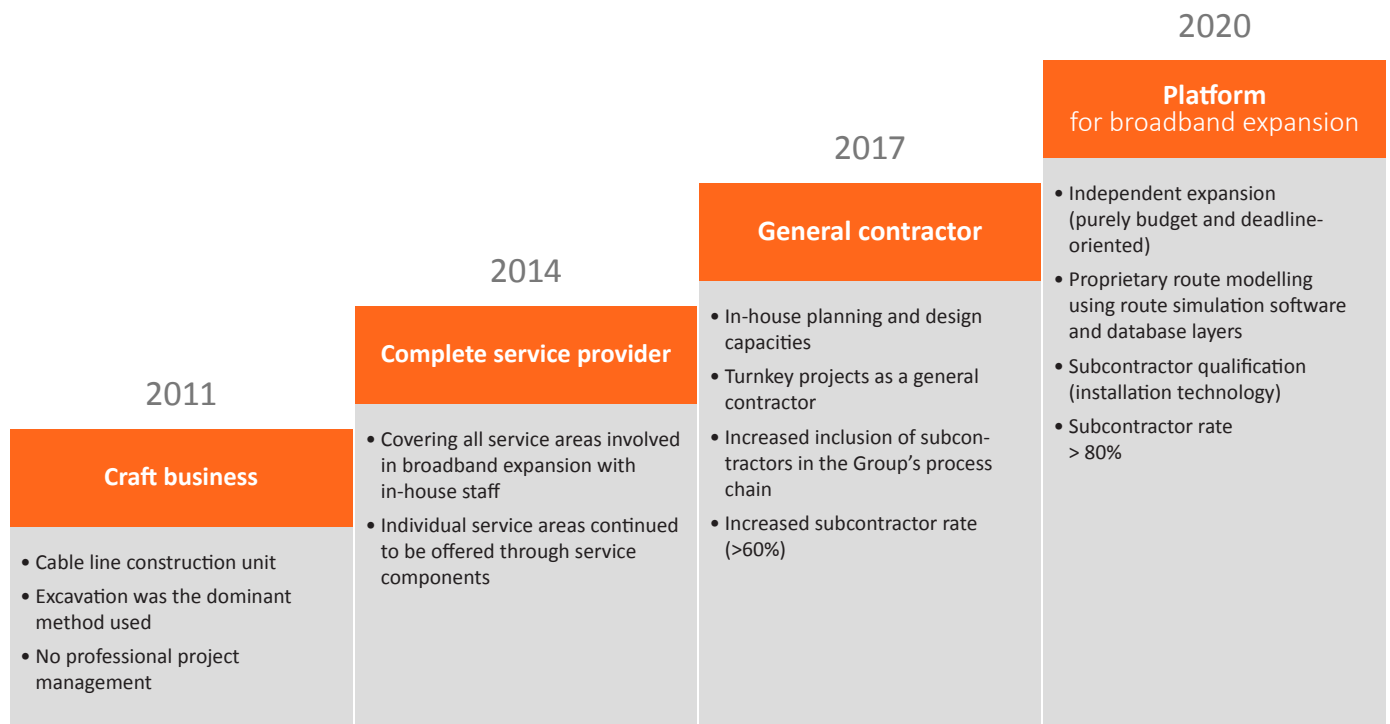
2011

**Craft business**

• Cable line construction unit
• Excavation was the dominant method used
• No professional project management

2014

**Complete service provider**

• Covering all service areas involved in broadband expansion with in-house staff
• Individual service areas continued to be offered through service components

2017

**General contractor**

• In-house planning and design capacities
• Turnkey projects as a general contractor
• Increased inclusion of subcontractors in the Group's process chain
• Increased subcontractor rate (>60%)

2020

**Platform** for broadband expansion

• Independent expansion (purely budget and deadline-oriented)
• Proprietary route modelling using route simulation software and database layers
• Subcontractor qualification (installation technology)
• Subcontractor rate > 80%